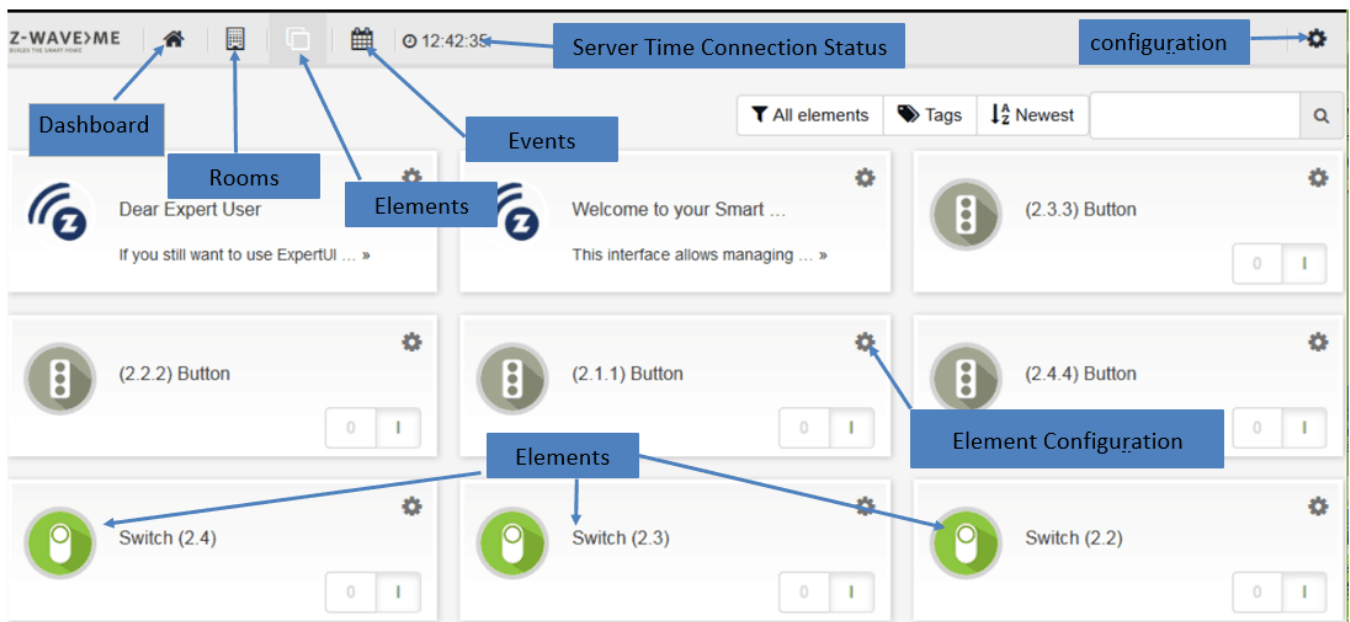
Z-WAVE>ME
BUILDS THE SMART HOME

12:42:35

Server Time Connection Status

configuration

Dashboard

Rooms

Elements

Events

All elements

Tags

Newest

Dear Expert User

If you still want to use ExpertUI ... »

Welcome to your Smart ...

This interface allows managing ... »

(2.3.3) Button

0 I

(2.2.2) Button

0 I

(2.1.1) Button

0 I

(2.4.4) Button

0 I

Element Configuration

Elements

Switch (2.4)

0 I

Switch (2.3)

0 I

Switch (2.2)

0 I